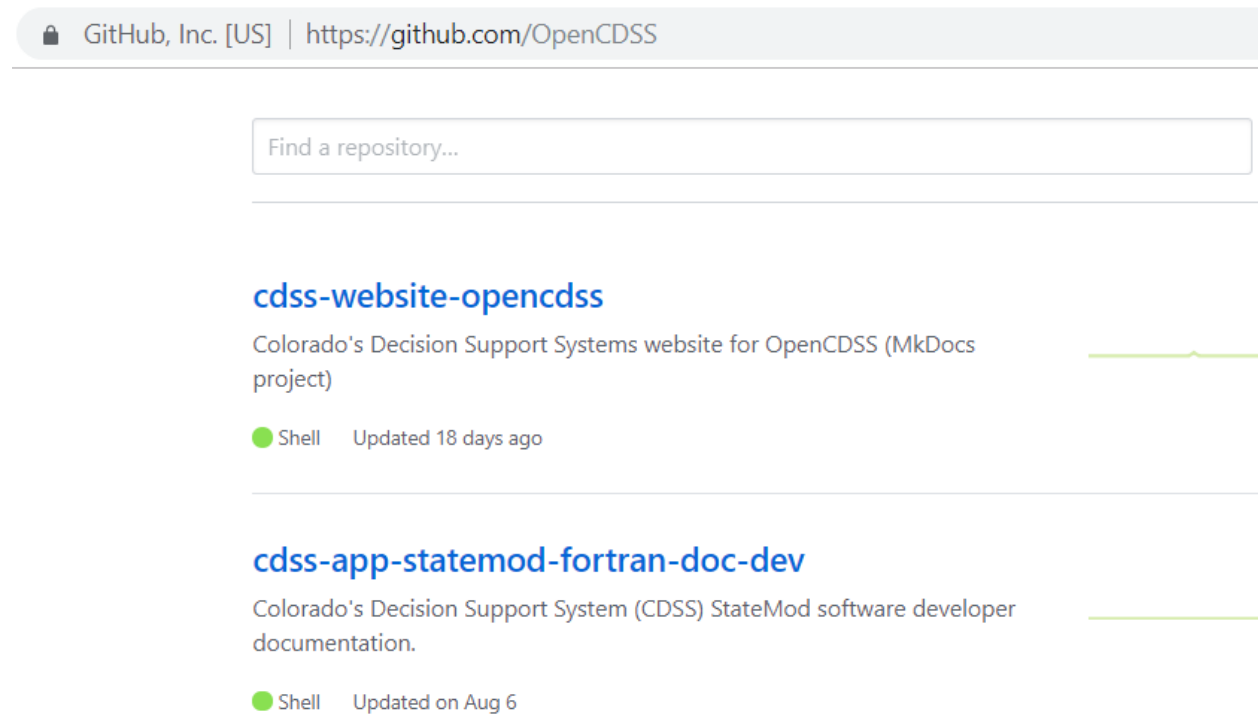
GitHub, Inc. [US] | https://github.com/OpenCDSS

Find a repository...

cdss-website-opencdss

Colorado's Decision Support Systems website for OpenCDSS (MkDocs project)

Shell Updated 18 days ago

cdss-app-statemod-fortran-doc-dev

Colorado's Decision Support System (CDSS) StateMod software developer documentation.

Shell Updated on Aug 6